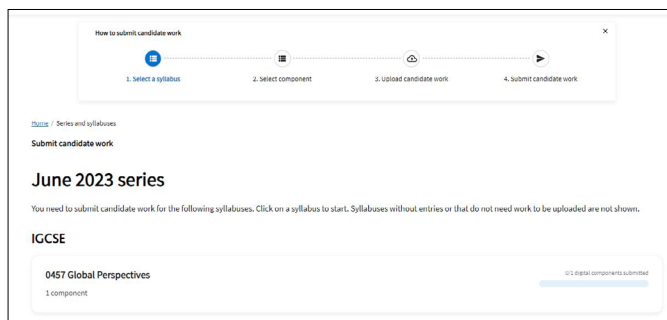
How to submit candidate work

×

1. Select a syllabus

2. Select component

3. Upload candidate work

4. Submit candidate work

Home / Series and syllabuses

Submit candidate work

June 2023 series

You need to submit candidate work for the following syllabuses. Click on a syllabus to start. Syllabuses without entries or that do not need work to be uploaded are not shown.

IGCSE

0457 Global Perspectives

1 component

0/1 digital components submitted